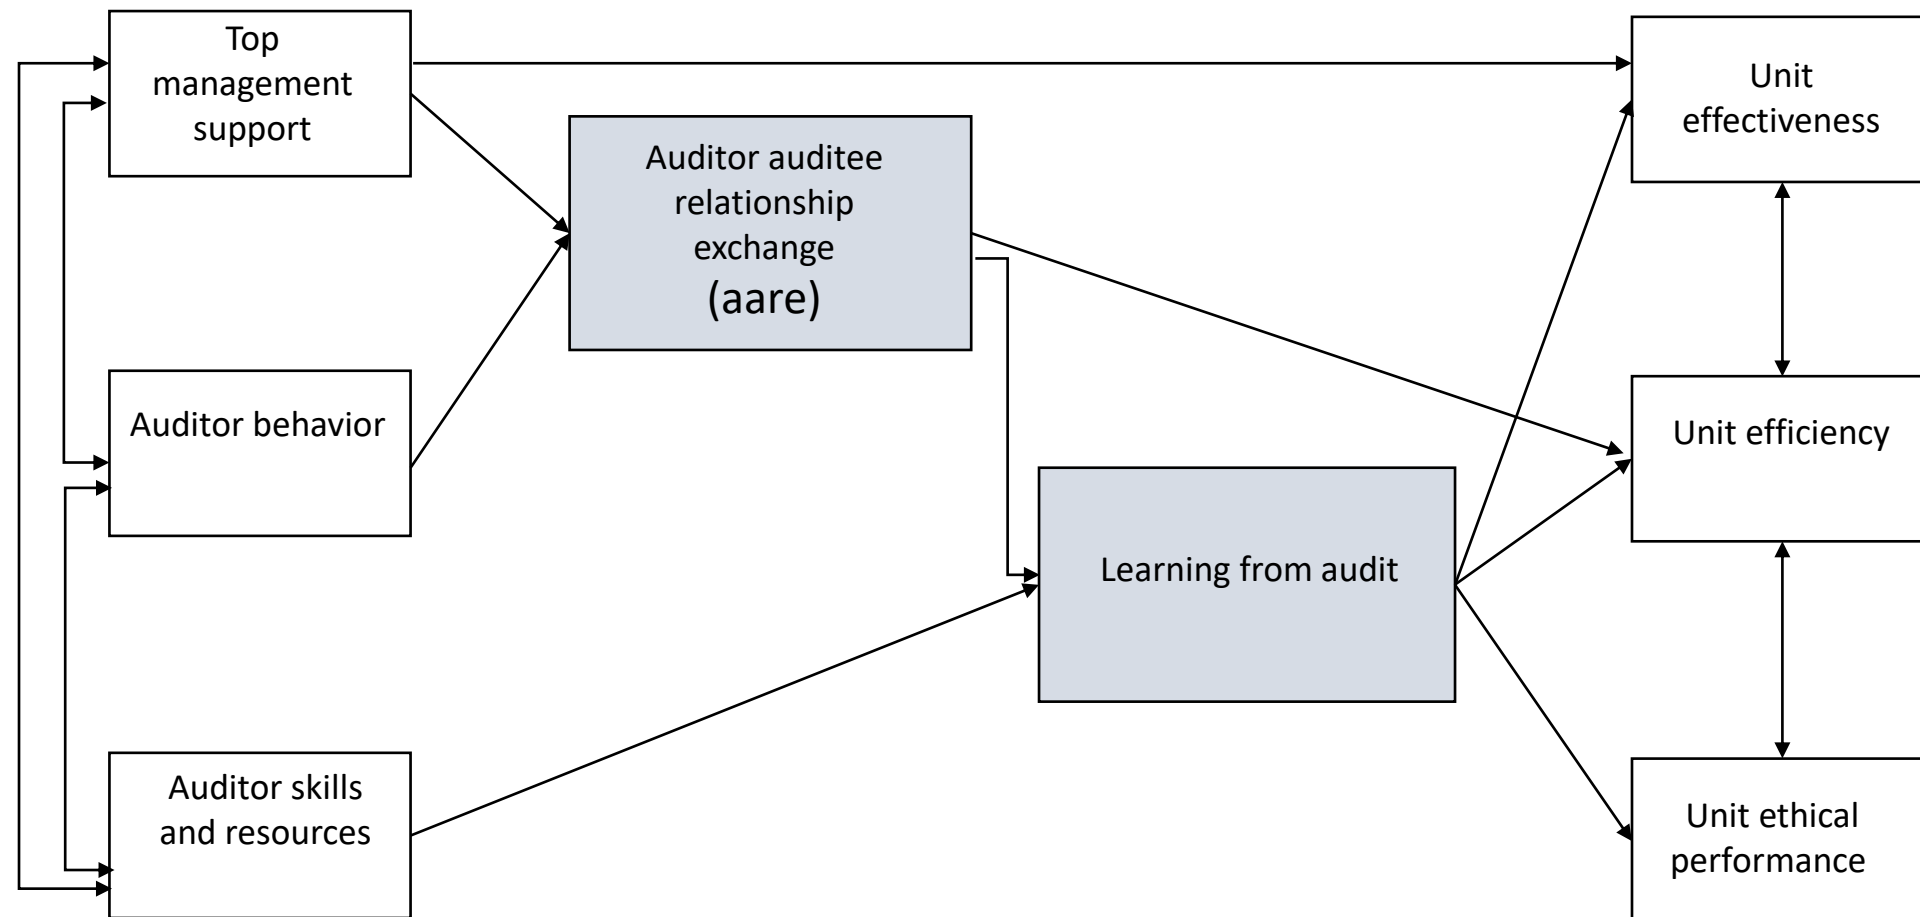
Top management support

Auditor behavior

Auditor skills and resources

Auditor auditee relationship exchange (aare)

Learning from audit

Unit effectiveness

Unit efficiency

Unit ethical performance